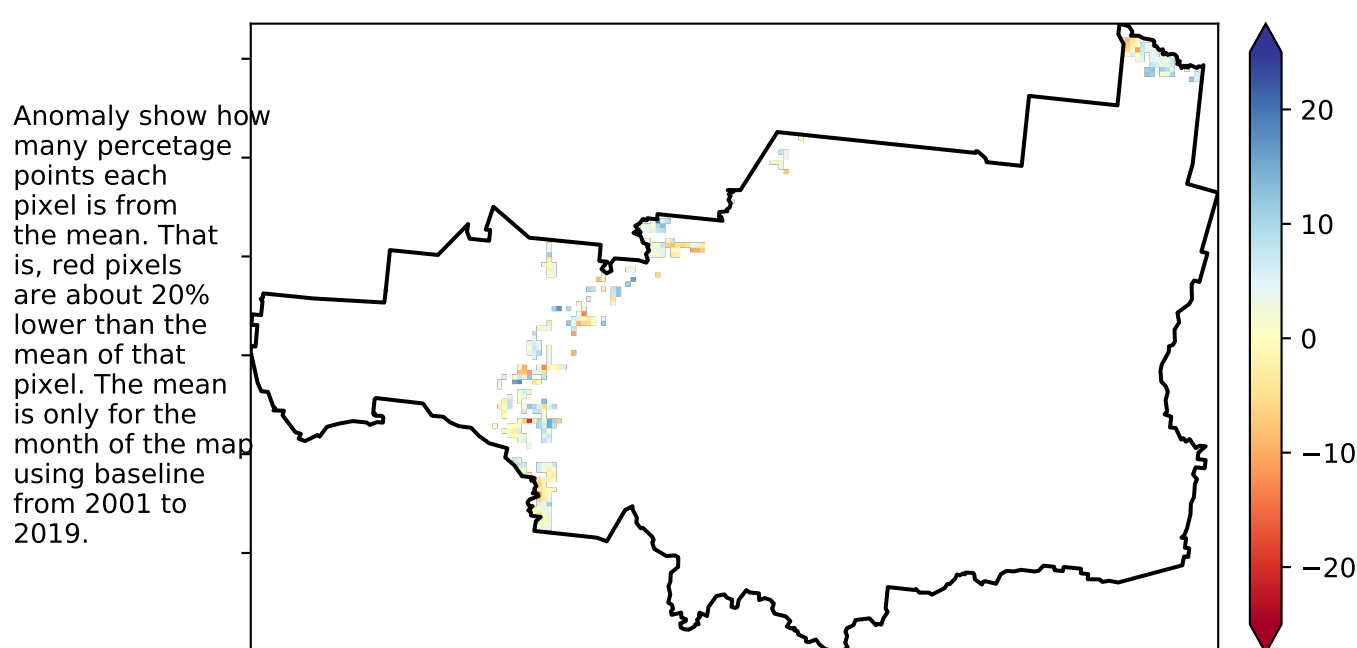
Anomaly show how many percetage points each pixel is from the mean. That is, red pixels are about 20% lower than the mean of that pixel. The mean is only for the month of the map using baseline from 2001 to 2019.

20
10
0
−10
−20